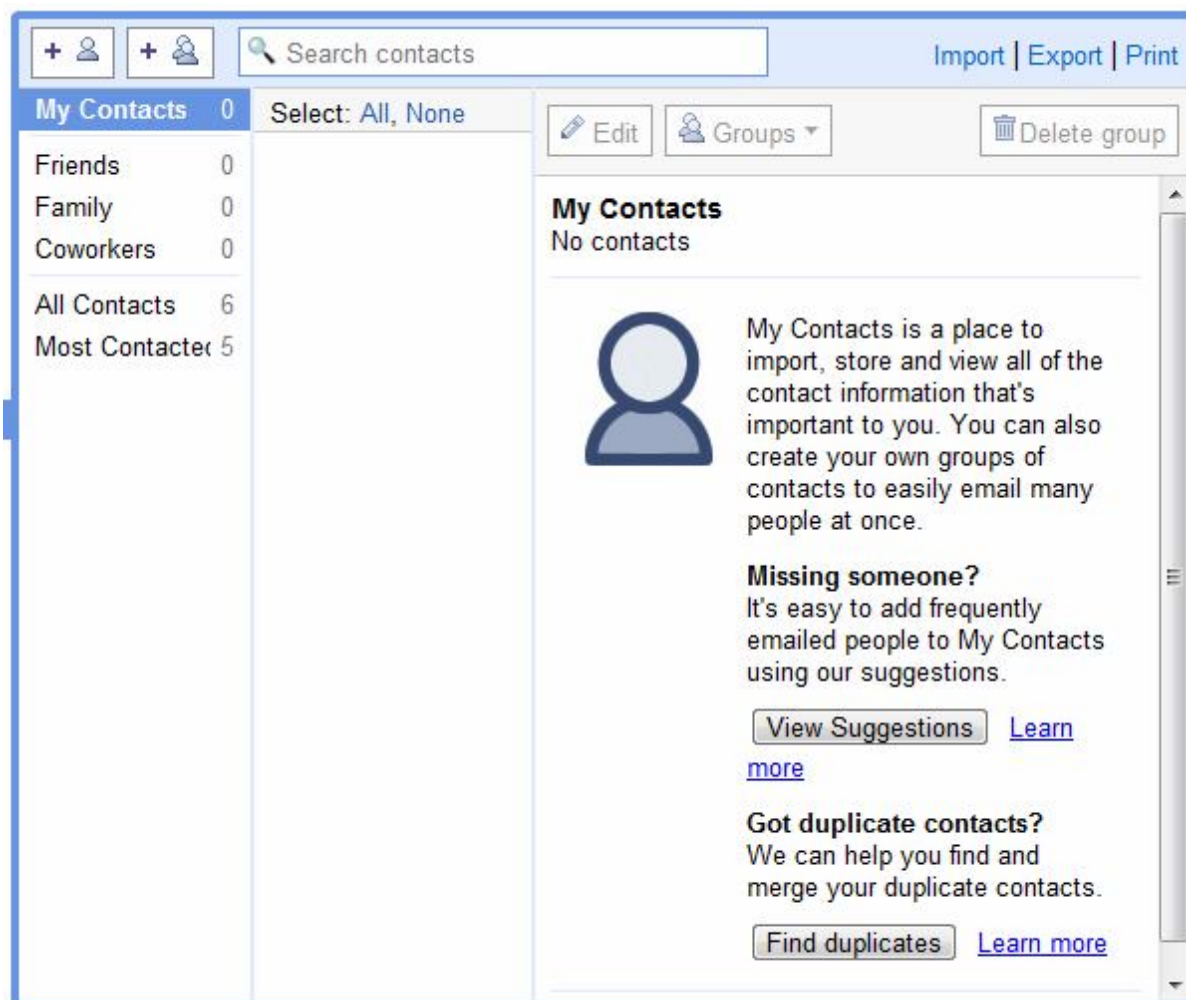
+ +

Search contacts

Import | Export | Print

My Contacts 0
Friends 0
Family 0
Coworkers 0
All Contacts 6
Most Contactec 5

Select: All, None

Edit
Groups
Delete group

My Contacts
No contacts

My Contacts is a place to import, store and view all of the contact information that's important to you. You can also create your own groups of contacts to easily email many people at once.

Missing someone?
It's easy to add frequently emailed people to My Contacts using our suggestions.

View Suggestions Learn more

Got duplicate contacts?
We can help you find and merge your duplicate contacts.

Find duplicates Learn more